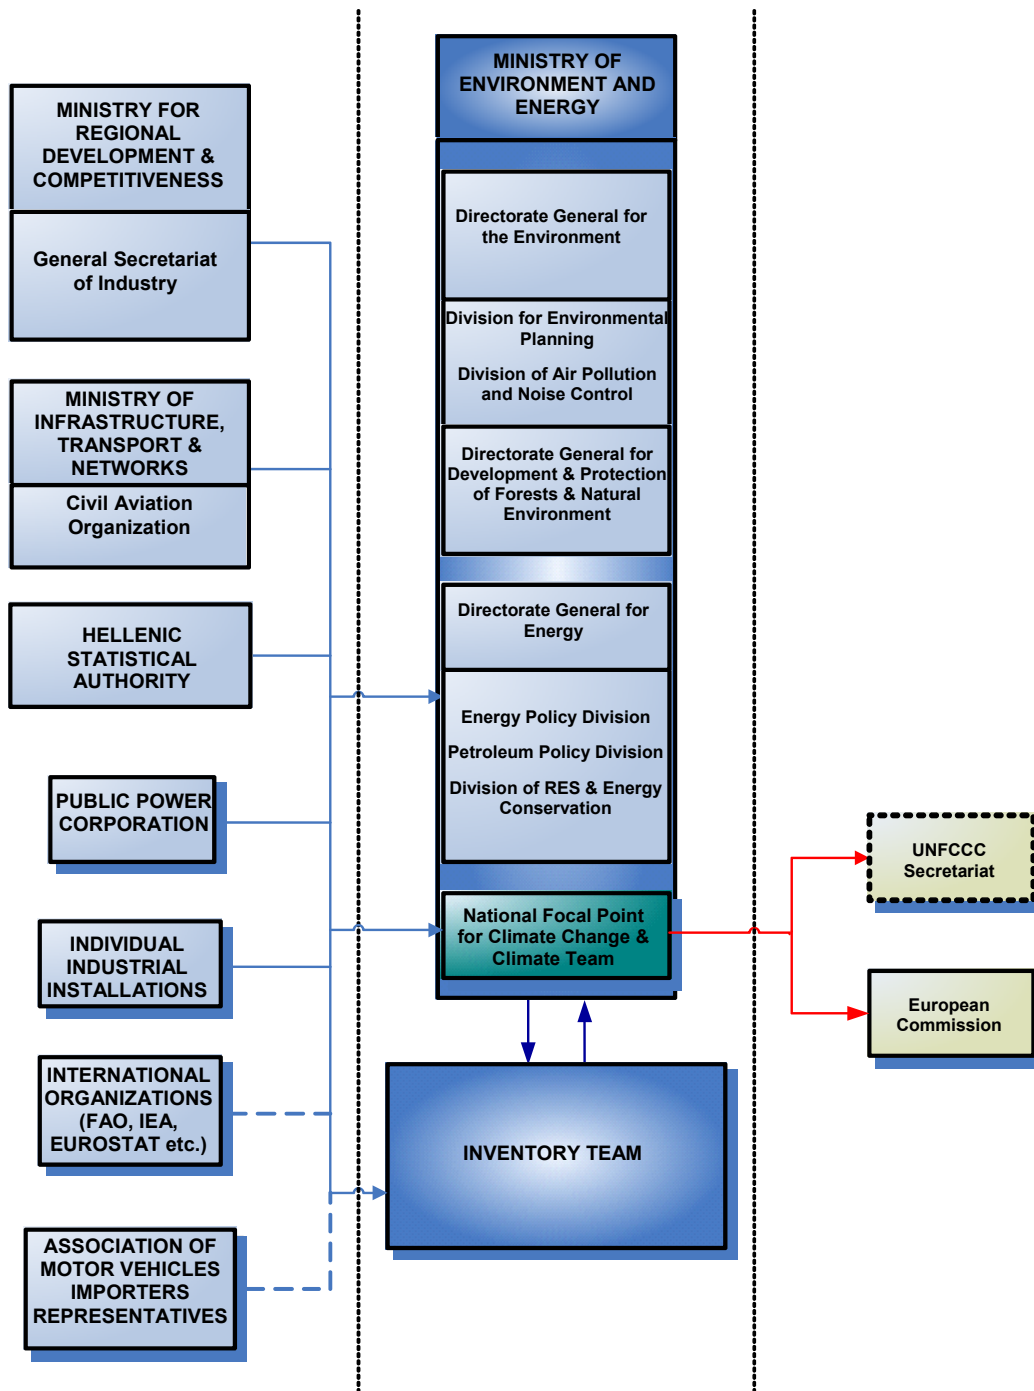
MINISTRY FOR REGIONAL DEVELOPMENT & COMPETITIVENESS

General Secretariat of Industry

MINISTRY OF INFRASTRUCTURE, TRANSPORT & NETWORKS

Civil Aviation Organization

HELLENIC STATISTICAL AUTHORITY

PUBLIC POWER CORPORATION

INDIVIDUAL INDUSTRIAL INSTALLATIONS

INTERNATIONAL ORGANIZATIONS (FAO, IEA, EUROSTAT etc.)

ASSOCIATION OF MOTOR VEHICLES IMPORTERS REPRESENTATIVES

MINISTRY OF ENVIRONMENT AND ENERGY

Directorate General for the Environment

Division for Environmental Planning

Division of Air Pollution and Noise Control

Directorate General for Development & Protection of Forests & Natural Environment

Directorate General for Energy

Energy Policy Division

Petroleum Policy Division

Division of RES & Energy Conservation

National Focal Point for Climate Change & Climate Team

INVENTORY TEAM

UNFCCC Secretariat

European Commission